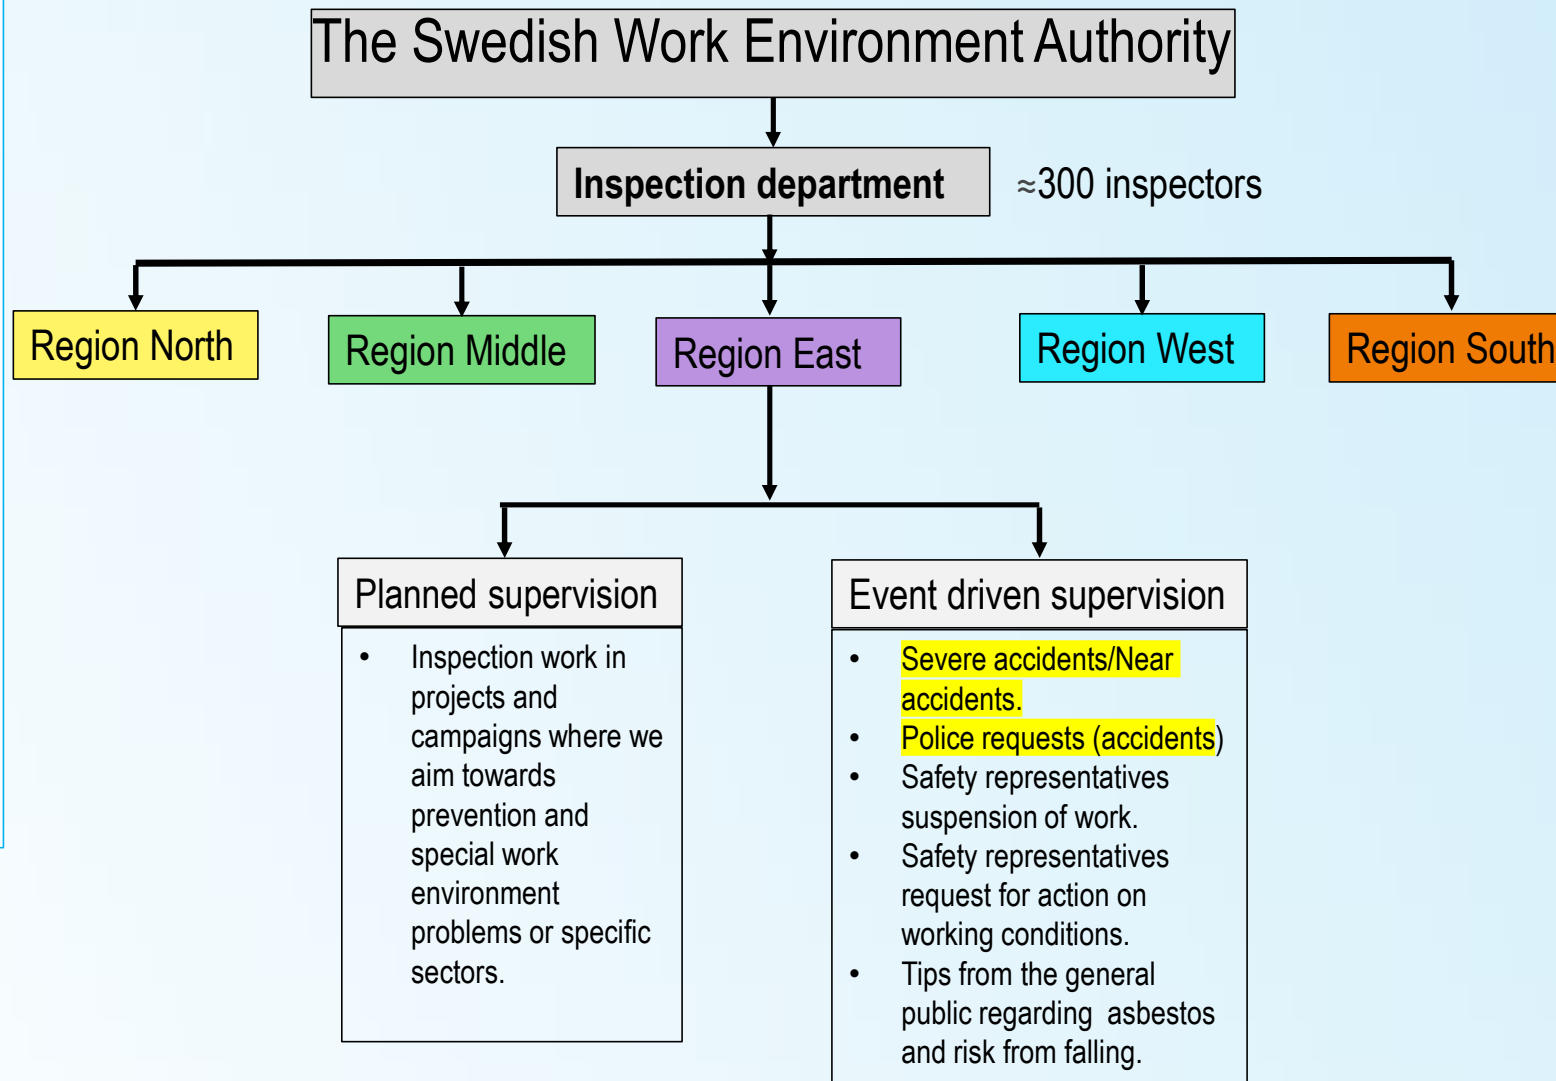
The Swedish Work Environment Authority

Inspection department

≈300 inspectors

Region North

Region Middle

Region East

Region West

Region South

Planned supervision

- Inspection work in projects and campaigns where we aim towards prevention and special work environment problems or specific sectors.

Event driven supervision

- Severe accidents/Near accidents.
- Police requests (accidents)
- Safety representatives suspension of work.
- Safety representatives request for action on working conditions.
- Tips from the general public regarding asbestos and risk from falling.